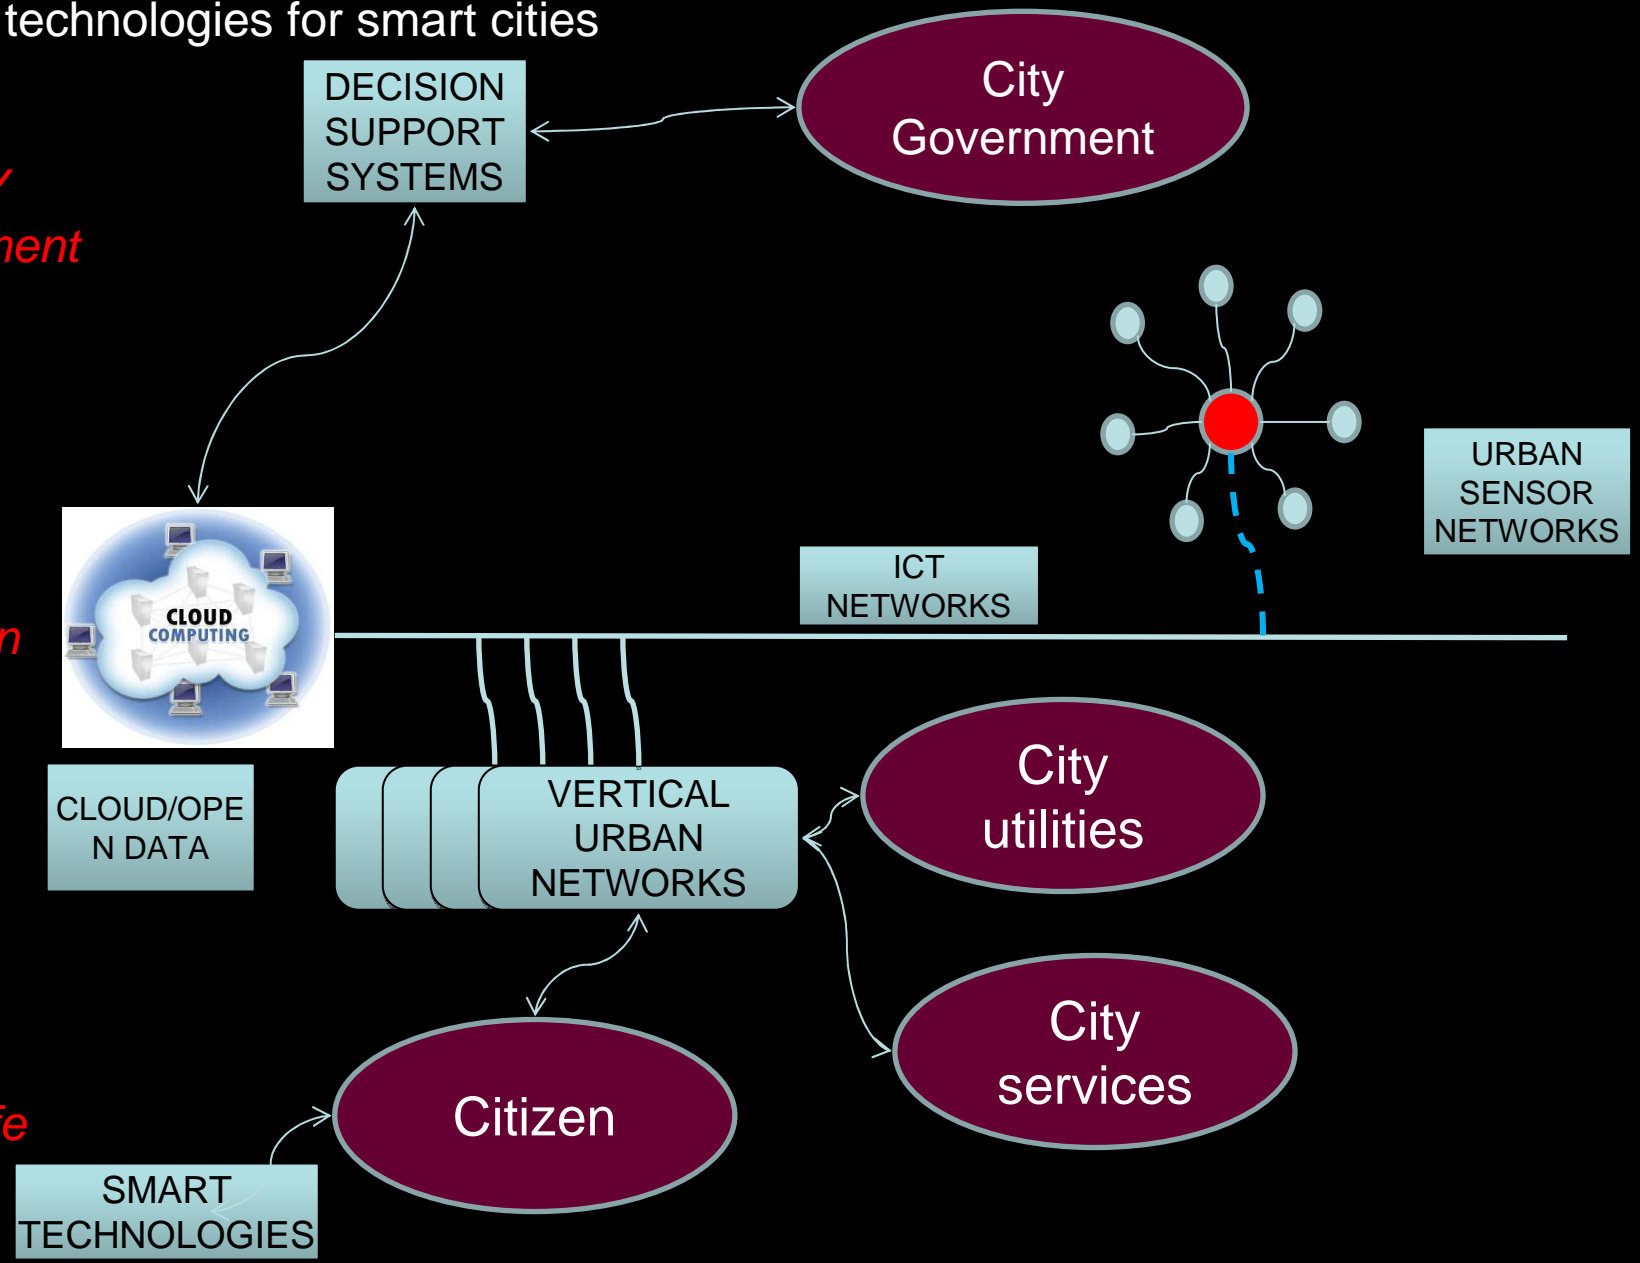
technologies for smart cities

DECISION SUPPORT SYSTEMS

City Government

y

ment

URBAN SENSOR NETWORKS

ICT NETWORKS

CLOUD COMPUTING

n

CLOUD/OPEN DATA

VERTICAL URBAN NETWORKS

City utilities

City services

Citizen

fe

SMART TECHNOLOGIES